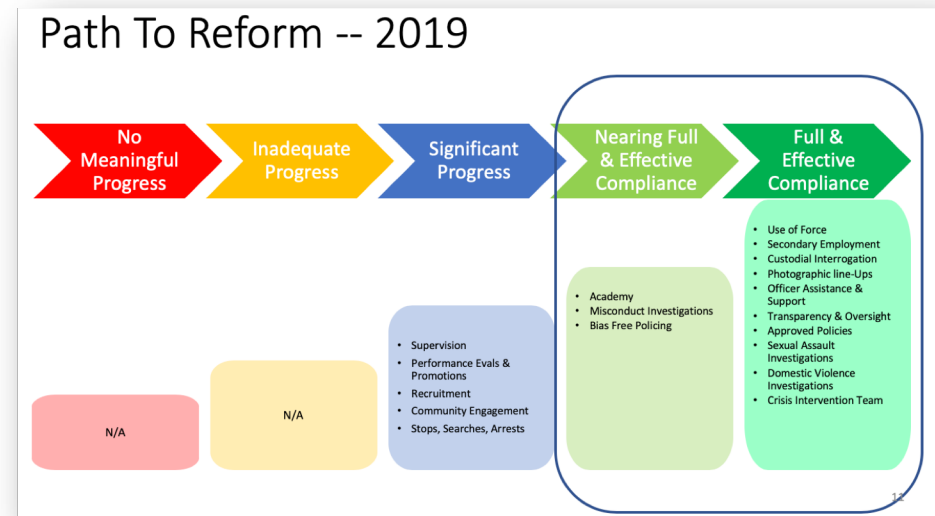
Path To Reform -- 2019

No Meaningful Progress

Inadequate Progress

Significant Progress

Nearing Full & Effective Compliance

Full & Effective Compliance

- Use of Force
- Secondary Employment
- Custodial Interrogation
- Photographic line-Ups
- Officer Assistance & Support
- Transparency & Oversight
- Approved Policies
- Sexual Assault Investigations
- Domestic Violence Investigations
- Crisis Intervention Team

- Academy
- Misconduct Investigations
- Bias Free Policing

- Supervision
- Performance Evals & Promotions
- Recruitment
- Community Engagement
- Stops, Searches, Arrests

N/A

N/A

12